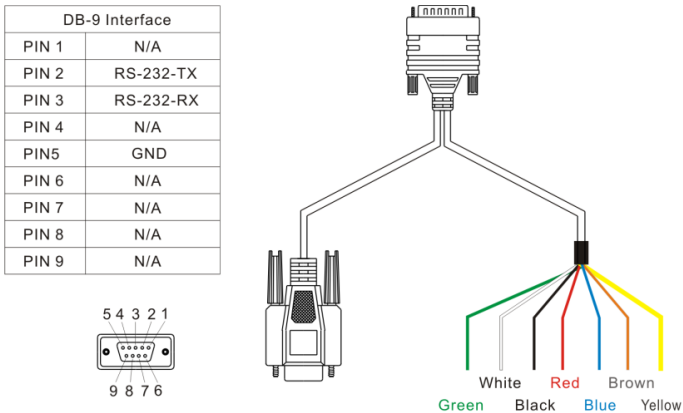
| DB-9 Interface | |
|---|---|
| PIN 1 | N/A |
| PIN 2 | RS-232-TX |
| PIN 3 | RS-232-RX |
| PIN 4 | N/A |
| PIN5 | GND |
| PIN 6 | N/A |
| PIN 7 | N/A |
| PIN 8 | N/A |
| PIN 9 | N/A |

5 4 3 2 1
9 8 7 6

White Red Brown
Green Black Blue Yellow